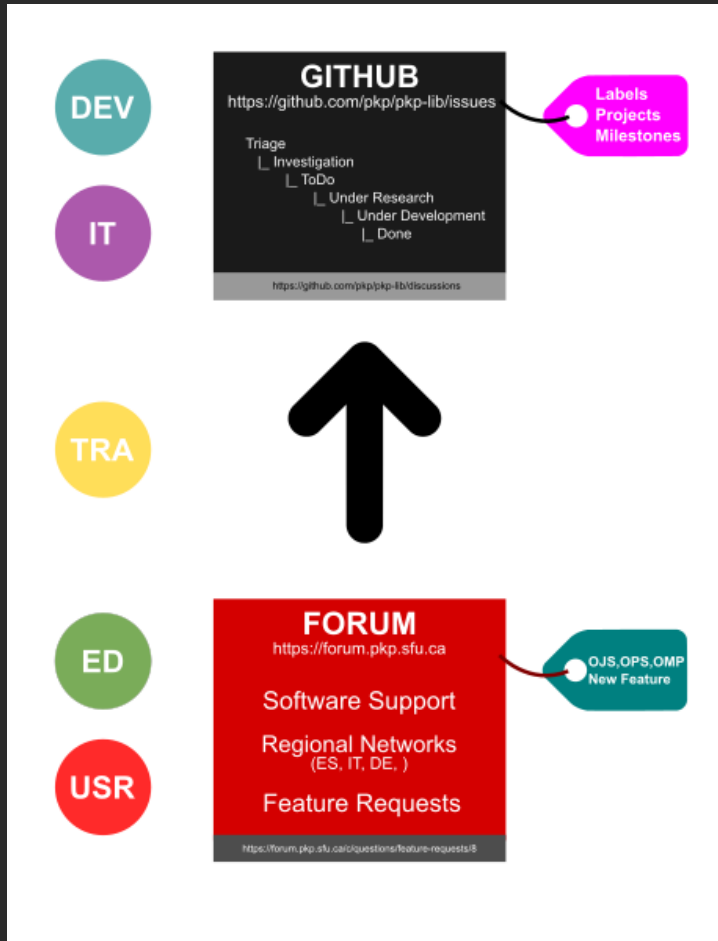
DEV

IT

GITHUB
https://github.com/pkp/pkp-lib/issues

Labels
Projects
Milestones

Triage
|_ Investigation
|_ ToDo
|_ Under Research
|_ Under Development
|_ Done

https://github.com/pkp/pkp-lib/discussions

TRA

ED

USR

FORUM
https://forum.pkp.sfu.ca

OJS,OPS,OMP
New Feature

Software Support

Regional Networks
(ES, IT, DE, )

Feature Requests

https://forum.pkp.sfu.ca/c/questions/feature-requests/8